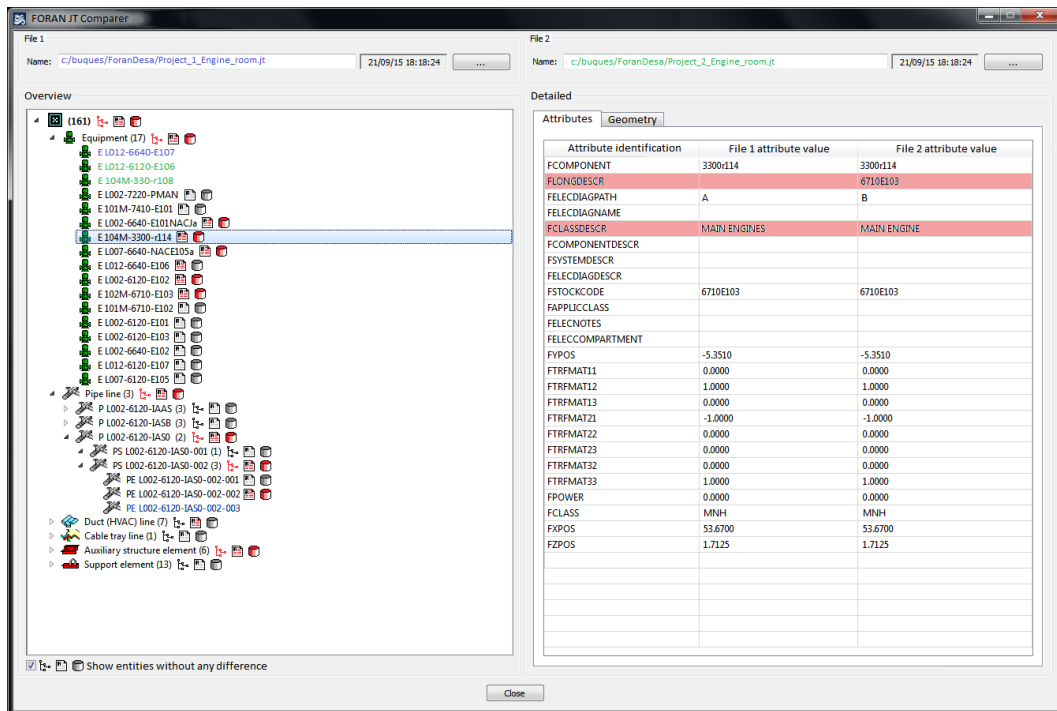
FORAN JT Comparer

File 1
Name: c:/buques/ForanDesa/Project_1_Engine_room.jt 21/09/15 18:18:24 ...

File 2
Name: c:/buques/ForanDesa/Project_2_Engine_room.jt 21/09/15 18:18:24 ...

Overview

(161)
Equipment (17)
E L012-6640-E107
E L012-6120-E106
E 104M-330-r108
E L002-7220-PMAN
E 101M-7410-E101
E L002-6640-E101NACJa
E 104M-3300-r114
E L007-6640-NACE105a
E L012-6640-E106
E L002-6120-E102
E 102M-6710-E103
E 101M-6710-E102
E L002-6120-E101
E L002-6120-E103
E L002-6640-E102
E L012-6120-E107
E L007-6120-E105
Pipe line (3)
P L002-6120-IAAS (3)
P L002-6120-IASB (3)
P L002-6120-IAS0 (2)
PS L002-6120-IAS0-001 (1)
PS L002-6120-IAS0-002 (3)
PE L002-6120-IAS0-002-001
PE L002-6120-IAS0-002-002
PE L002-6120-IAS0-002-003
Duct (HVAC) line (7)
Cable tray line (1)
Auxiliary structure element (6)
Support element (13)

Show entities without any difference

Detailed

Attributes Geometry

| Attribute identification | File 1 attribute value | File 2 attribute value |
|---|---|---|
| FCOMPONENT | 3300r114 | 3300r114 |
| FLONGDESCR | | 6710E103 |
| FELECDIAGPATH | A | B |
| FELECDIAGNAME | | |
| FCLASSDESCR | MAIN ENGINES | MAIN ENGINE |
| FCOMPONENTDESCR | | |
| FSYSTEMDESCR | | |
| FELECDIAGDESCR | | |
| FSTOCKCODE | 6710E103 | 6710E103 |
| FAPPLICCLASS | | |
| FELECNOTES | | |
| FELECCOMPARTMENT | | |
| FYPOS | -5.3510 | -5.3510 |
| FTRFMAT11 | 0.0000 | 0.0000 |
| FTRFMAT12 | 1.0000 | 1.0000 |
| FTRFMAT13 | 0.0000 | 0.0000 |
| FTRFMAT21 | -1.0000 | -1.0000 |
| FTRFMAT22 | 0.0000 | 0.0000 |
| FTRFMAT23 | 0.0000 | 0.0000 |
| FTRFMAT32 | 0.0000 | 0.0000 |
| FTRFMAT33 | 1.0000 | 1.0000 |
| FPOWER | 0.0000 | 0.0000 |
| FCLASS | MNH | MNH |
| FXPOS | 53.6700 | 53.6700 |
| FZPOS | 1.7125 | 1.7125 |

Close